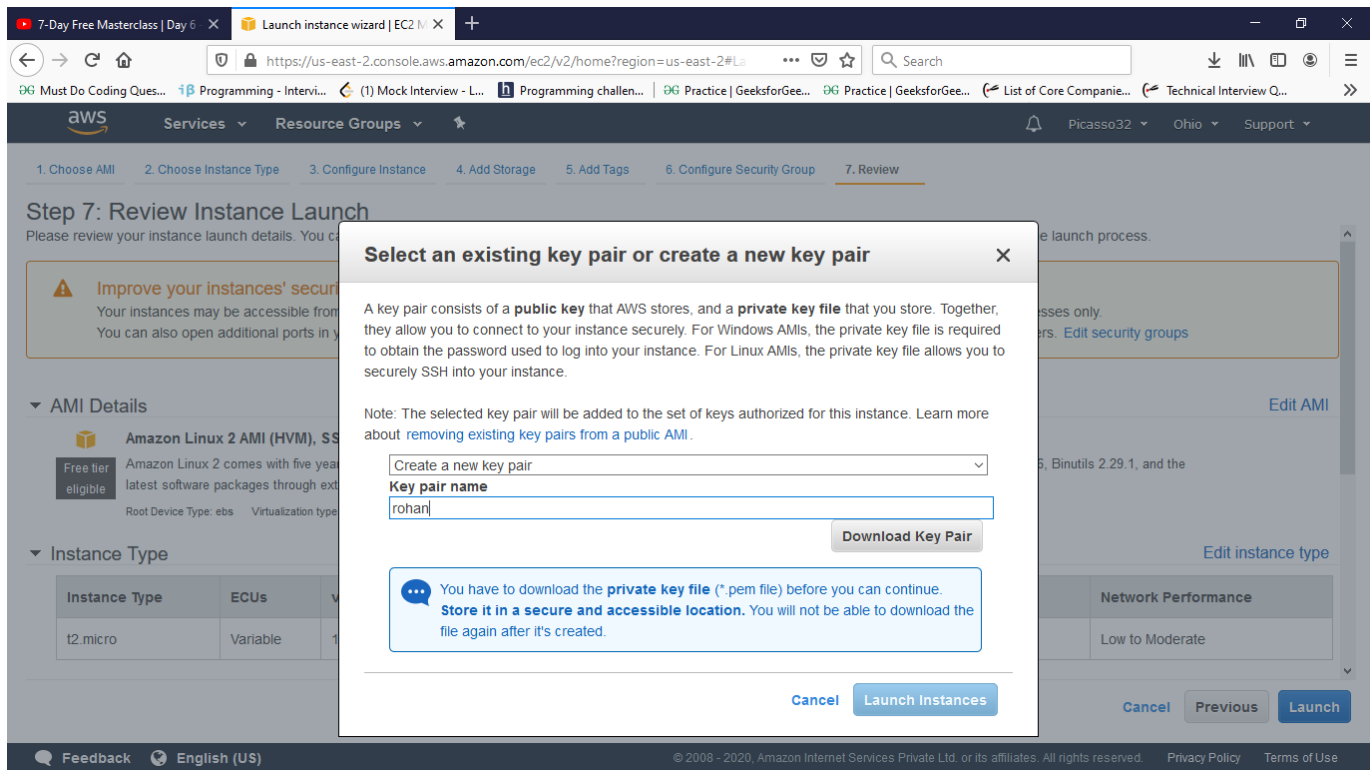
7-Day Free Masterclass | Day 6 ×
Launch instance wizard | EC2 M ×
+

https://us-east-2.console.aws.amazon.com/ec2/v2/home?region=us-east-2#La
Search

Must Do Coding Ques... Programming - Intervi... (1) Mock Interview - L... Programming challen... Practice | GeeksforGee... Practice | GeeksforGee... List of Core Companie... Technical Interview Q...

aws Services Resource Groups Picasso32 Ohio Support

1. Choose AMI 2. Choose Instance Type 3. Configure Instance 4. Add Storage 5. Add Tags 6. Configure Security Group 7. Review

Step 7: Review Instance Launch
Please review your instance launch details. You ca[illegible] e launch process.

Improve your instances' securi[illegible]
Your instances may be accessible from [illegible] esses only.
You can also open additional ports in y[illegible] ers. Edit security groups

AMI Details Edit AMI
Amazon Linux 2 AMI (HVM), SS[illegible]
Free tier eligible
Amazon Linux 2 comes with five yea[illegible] 6, Binutils 2.29.1, and the latest software packages through ext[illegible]
Root Device Type: ebs Virtualization type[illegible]

Instance Type Edit instance type

| Instance Type | ECUs | v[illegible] | Network Performance |
|---|---|---|---|
| t2.micro | Variable | 1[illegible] | Low to Moderate |

Select an existing key pair or create a new key pair ×

A key pair consists of a **public key** that AWS stores, and a **private key file** that you store. Together, they allow you to connect to your instance securely. For Windows AMIs, the private key file is required to obtain the password used to log into your instance. For Linux AMIs, the private key file allows you to securely SSH into your instance.

Note: The selected key pair will be added to the set of keys authorized for this instance. Learn more about removing existing key pairs from a public AMI.

Create a new key pair
Key pair name
rohan
Download Key Pair

You have to download the **private key file** (*.pem file) before you can continue. **Store it in a secure and accessible location.** You will not be able to download the file again after it's created.

Cancel Launch Instances

Cancel Previous Launch

Feedback English (US) © 2008 - 2020, Amazon Internet Services Private Ltd. or its affiliates. All rights reserved. Privacy Policy Terms of Use